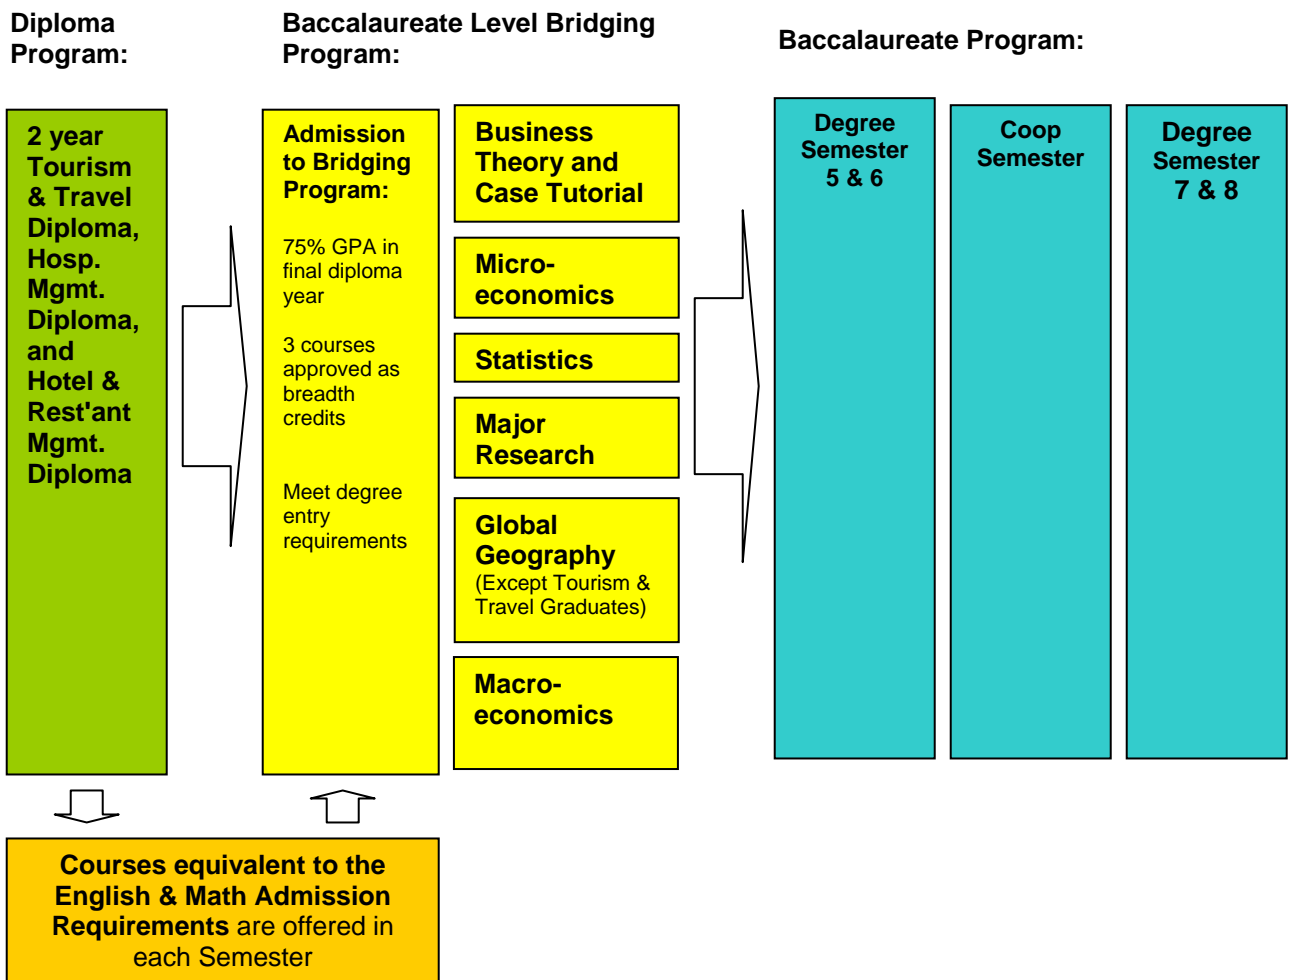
Diploma Program:

Baccalaureate Level Bridging Program:

Baccalaureate Program:

2 year Tourism & Travel Diploma, Hosp. Mgmt. Diploma, and Hotel & Rest'ant Mgmt. Diploma

Admission to Bridging Program:

75% GPA in final diploma year

3 courses approved as breadth credits

Meet degree entry requirements

Business Theory and Case Tutorial

Micro-economics

Statistics

Major Research

Global Geography
(Except Tourism & Travel Graduates)

Macro-economics

Degree Semester 5 & 6

Coop Semester

Degree Semester 7 & 8

Courses equivalent to the English & Math Admission Requirements are offered in each Semester